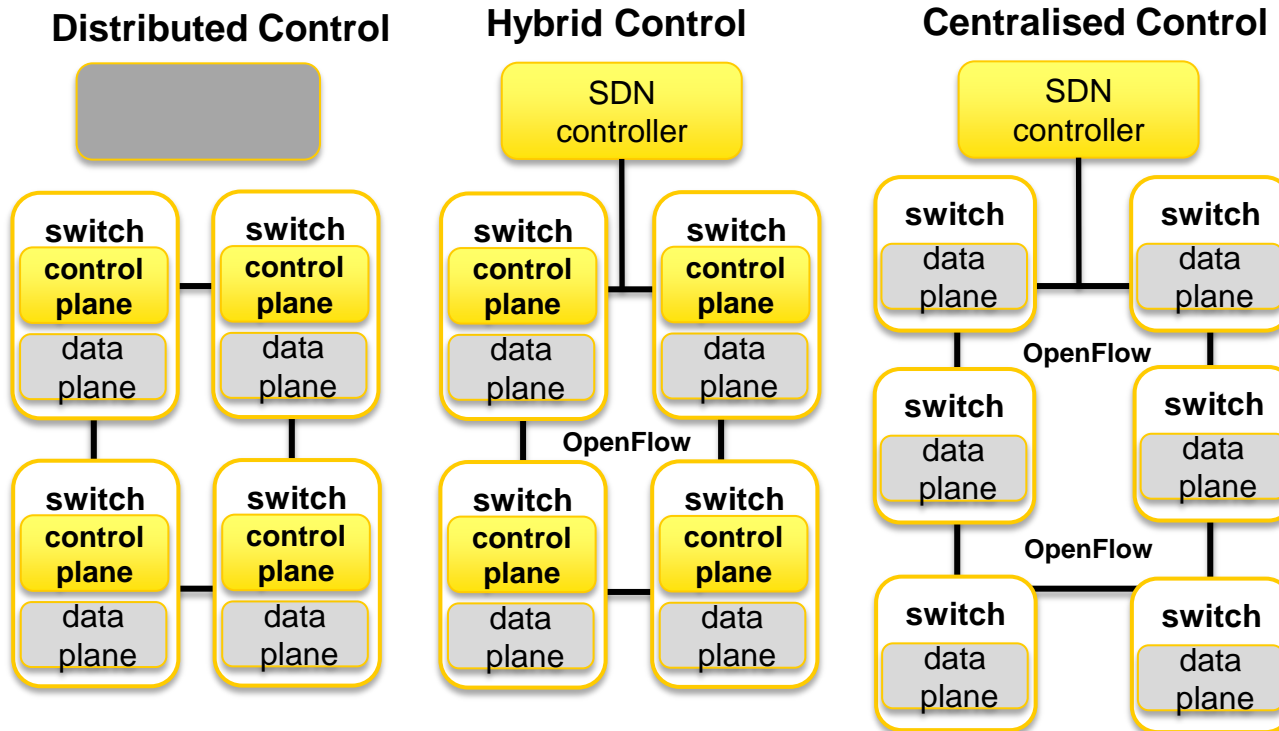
Distributed Control

switch
control plane
data plane

switch
control plane
data plane

switch
control plane
data plane

switch
control plane
data plane

Hybrid Control

SDN controller

switch
control plane
data plane

switch
control plane
data plane

OpenFlow

switch
control plane
data plane

switch
control plane
data plane

Centralised Control

SDN controller

switch
data plane

switch
data plane

OpenFlow

switch
data plane

switch
data plane

OpenFlow

switch
data plane

switch
data plane